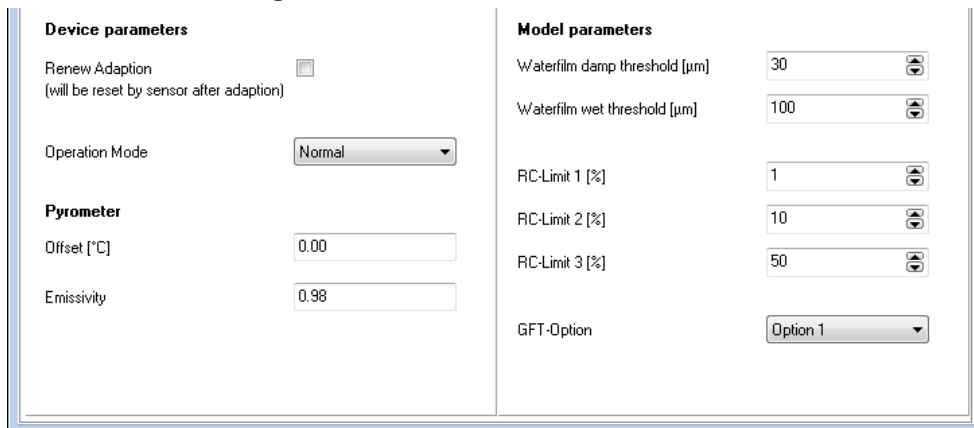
Device parameters

Renew Adaption
(will be reset by sensor after adaption)

Operation Mode Normal

Pyrometer

Offset [°C] 0.00

Emissivity 0.98

Model parameters

Waterfilm damp threshold [µm] 30

Waterfilm wet threshold [µm] 100

RC-Limit 1 [%] 1

RC-Limit 2 [%] 10

RC-Limit 3 [%] 50

GFT-Option Option 1